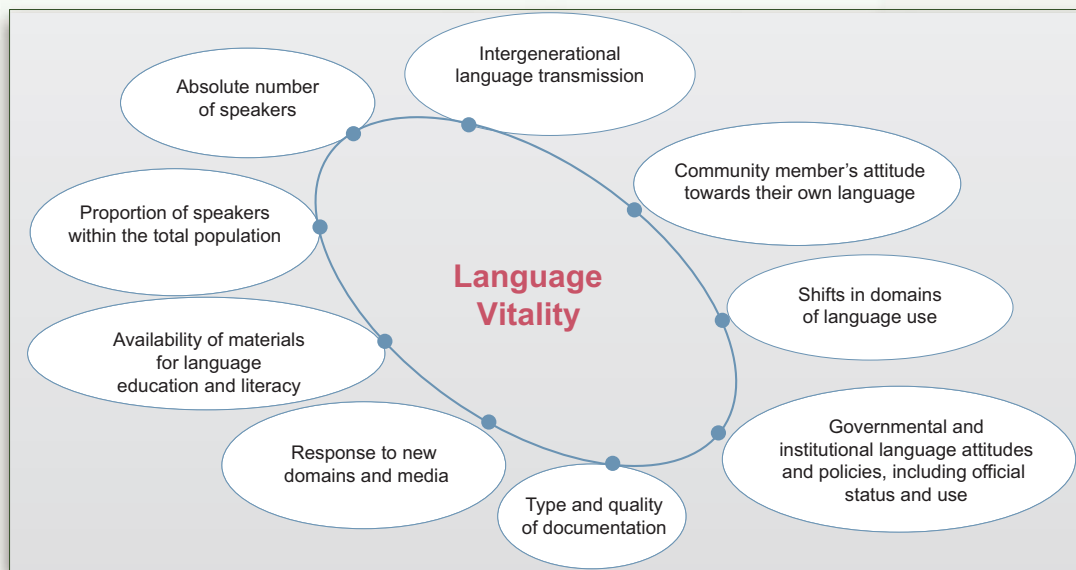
Language Vitality

Intergenerational language transmission

Community member's attitude towards their own language

Shifts in domains of language use

Governmental and institutional language attitudes and policies, including official status and use

Type and quality of documentation

Response to new domains and media

Availability of materials for language education and literacy

Proportion of speakers within the total population

Absolute number of speakers